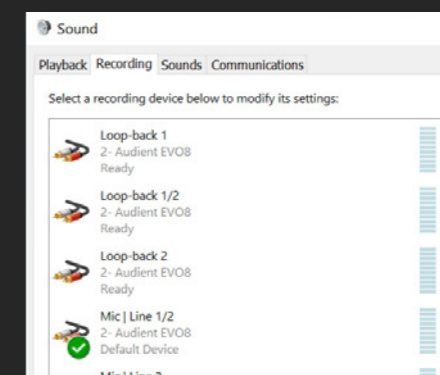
Sound

Playback Recording Sounds Communications

Select a recording device below to modify its settings:

Loop-back 1
2- Audient EVO8
Ready

Loop-back 1/2
2- Audient EVO8
Ready

Loop-back 2
2- Audient EVO8
Ready

Mic | Line 1/2
2- Audient EVO8
Default Device

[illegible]